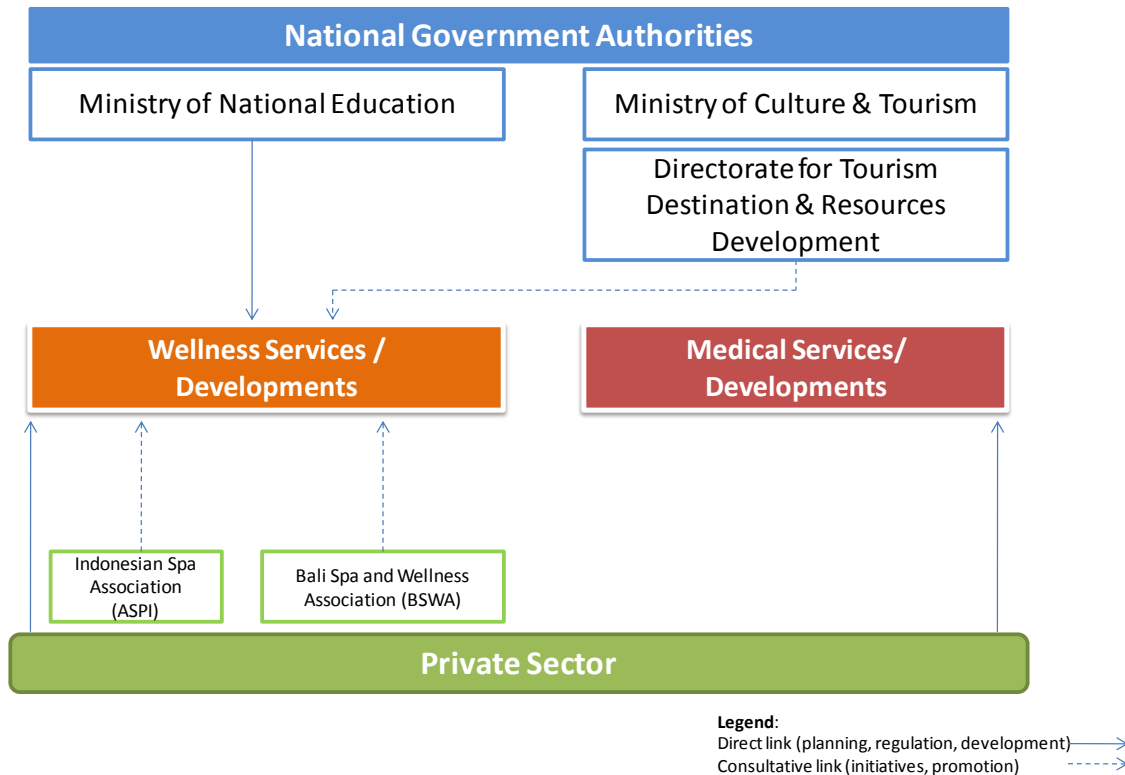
National Government Authorities

Ministry of National Education

Ministry of Culture & Tourism

Directorate for Tourism Destination & Resources Development

Wellness Services / Developments

Medical Services/ Developments

Indonesian Spa Association (ASPI)

Bali Spa and Wellness Association (BSWA)

Private Sector

Legend:
Direct link (planning, regulation, development)
Consultative link (initiatives, promotion)